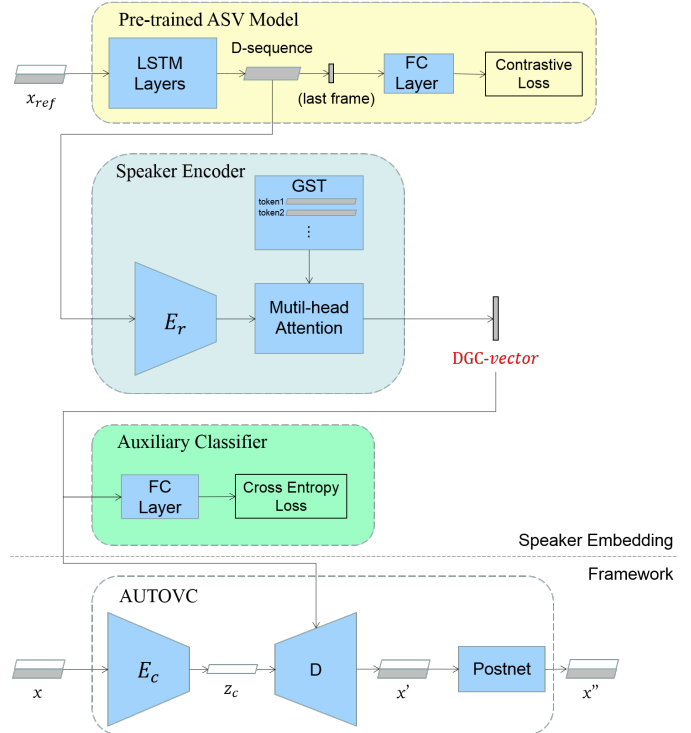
Pre-trained ASV Model

$x_{ref}$

LSTM Layers

D-sequence

(last frame)

FC Layer

Contrastive Loss

Speaker Encoder

GST

token1

token2

⋮

$E_r$

Mutil-head Attention

DGC-$vector$

Auxiliary Classifier

FC Layer

Cross Entropy Loss

Speaker Embedding

Framework

AUTOVC

$x$

$E_c$

$z_c$

D

$x$'

Postnet

$x$”